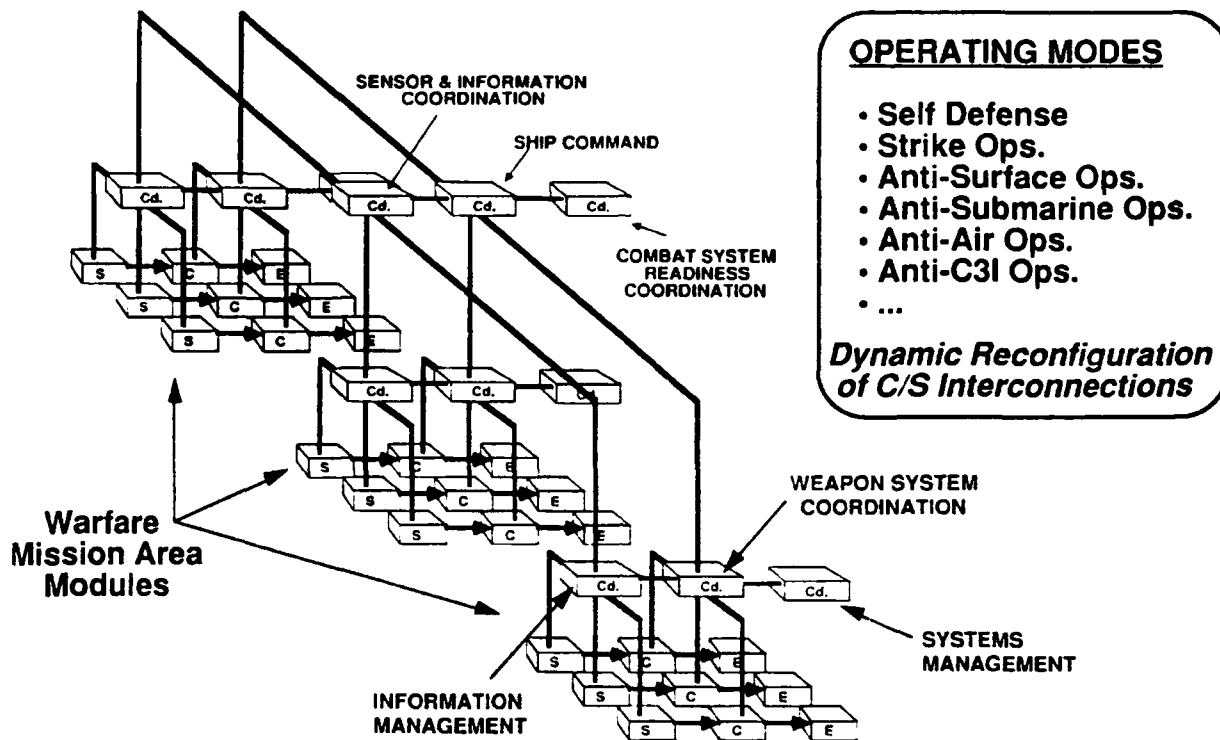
SENSOR & INFORMATION COORDINATION

SHIP COMMAND

Cd.
Cd.
Cd.
Cd.
Cd.

COMBAT SYSTEM READINESS COORDINATION

S C E
S C E
S C E

OPERATING MODES

• Self Defense
• Strike Ops.
• Anti-Surface Ops.
• Anti-Submarine Ops.
• Anti-Air Ops.
• Anti-C3I Ops.
• ...

*Dynamic Reconfiguration of C/S Interconnections*

Cd.
Cd.
Cd.

S C E
S C E
S C E

Warfare Mission Area Modules

WEAPON SYSTEM COORDINATION

Cd.
Cd.
Cd.

SYSTEMS MANAGEMENT

S C E
S C E
S C E

INFORMATION MANAGEMENT